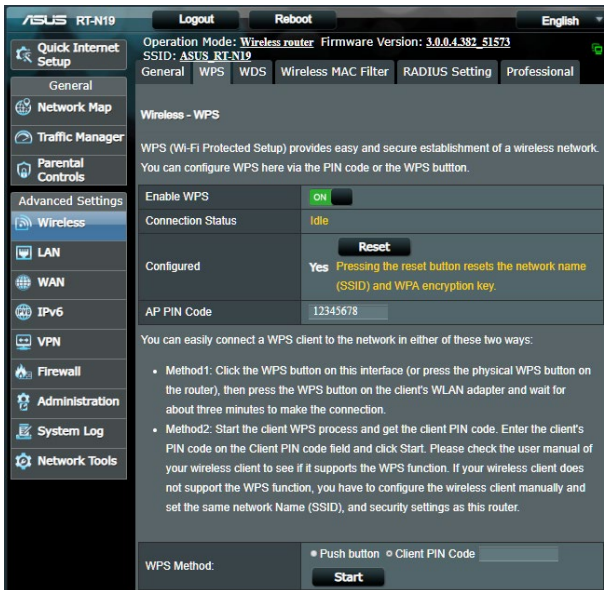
/ISUS RT-N19

Logout

Reboot

English

Quick Internet Setup

General

Network Map

Traffic Manager

Parental Controls

Advanced Settings

Wireless

LAN

WAN

IPv6

VPN

Firewall

Administration

System Log

Network Tools

Operation Mode: Wireless router Firmware Version: 3.0.0.4.382_51573
SSID: ASUS_RT-N19

General WPS WDS Wireless MAC Filter RADIUS Setting Professional

Wireless - WPS

WPS (Wi-Fi Protected Setup) provides easy and secure establishment of a wireless network. You can configure WPS here via the PIN code or the WPS buttton.

| Enable WPS | ON |
|---|---|
| Connection Status | Idle |
| Configured | Reset<br>Yes Pressing the reset button resets the network name (SSID) and WPA encryption key. |
| AP PIN Code | 12345678 |

You can easily connect a WPS client to the network in either of these two ways:

• Method1: Click the WPS button on this interface (or press the physical WPS button on the router), then press the WPS button on the client's WLAN adapter and wait for about three minutes to make the connection.

• Method2: Start the client WPS process and get the client PIN code. Enter the client's PIN code on the Client PIN code field and click Start. Please check the user manual of your wireless client to see if it supports the WPS function. If your wireless client does not support the WPS function, you have to configure the wireless client manually and set the same network Name (SSID), and security settings as this router.

WPS Method: Push button Client PIN Code

Start